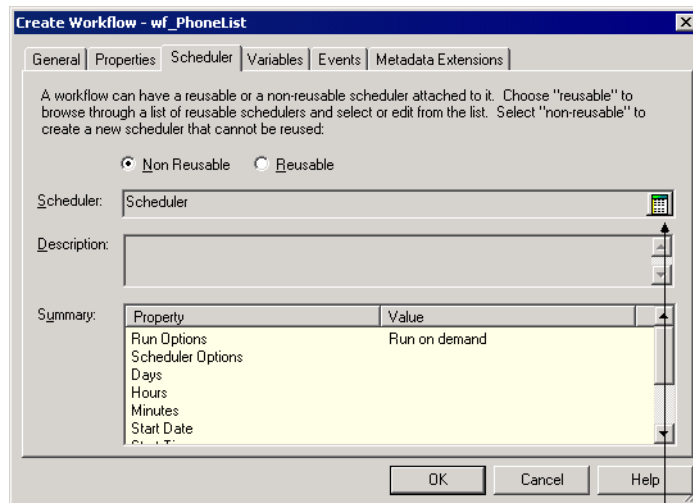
Create Workflow - wf_PhoneList

General | Properties | Scheduler | Variables | Events | Metadata Extensions

A workflow can have a reusable or a non-reusable scheduler attached to it. Choose "reusable" to browse through a list of reusable schedulers and select or edit from the list. Select "non-reusable" to create a new scheduler that cannot be reused:

Non Reusable   Reusable

Scheduler: Scheduler

Description:

Summary:

| Property | Value |
|---|---|
| Run Options | Run on demand |
| Scheduler Options | |
| Days | |
| Hours | |
| Minutes | |
| Start Date | |

OK   Cancel   Help